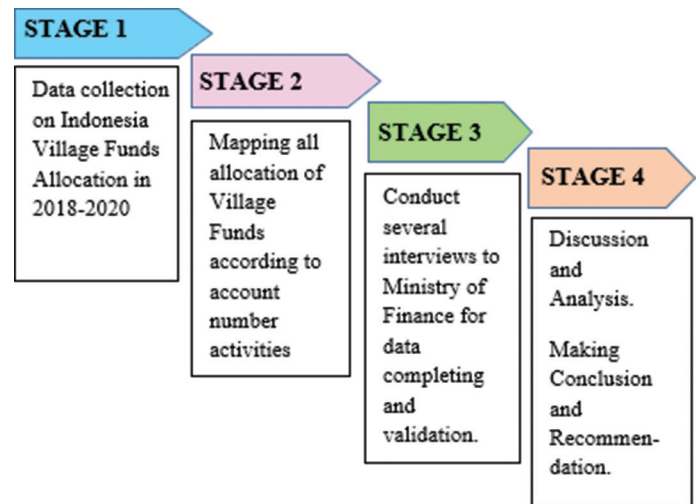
STAGE 1

Data collection on Indonesia Village Funds Allocation in 2018-2020

STAGE 2

Mapping all allocation of Village Funds according to account number activities

STAGE 3

Conduct several interviews to Ministry of Finance for data completing and validation.

STAGE 4

Discussion and Analysis.

Making Conclusion and Recommendation.